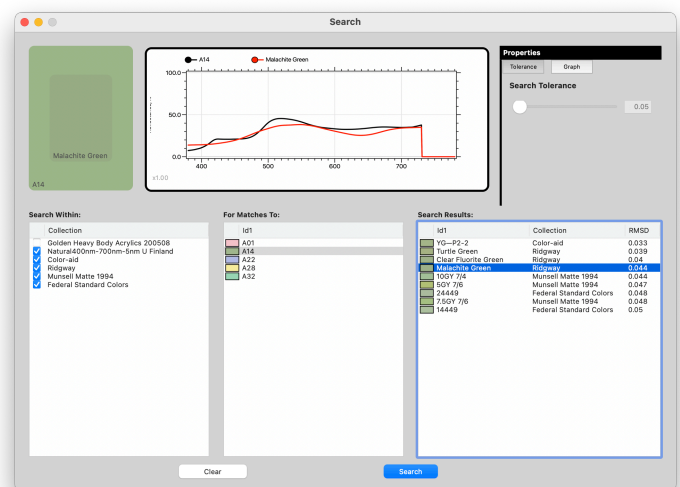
Search

Malachite Green

A14

A14

Malachite Green

100.0

50.0

0.0

400

500

600

700

v1.00

Properties

Tolerance

Graph

Search Tolerance

0.05

Search Within:

Collection

Golden Heavy Body Acrylics 200508

Natural400nm-700nm-5nm U Finland

Color-aid

Ridgway

Munsell Matte 1994

Federal Standard Colors

For Matches To:

Id1

A01

A14

A22

A28

A32

Search Results:

| Id1 | Collection | RMSD |
|---|---|---|
| YG—P2-2 | Color-aid | 0.033 |
| Turtle Green | Ridgway | 0.039 |
| Clear Fluorite Green | Ridgway | 0.04 |
| Malachite Green | Ridgway | 0.044 |
| 10GY 7/4 | Munsell Matte 1994 | 0.044 |
| 5GY 7/6 | Munsell Matte 1994 | 0.047 |
| 24449 | Federal Standard Colors | 0.048 |
| 7.5GY 7/6 | Munsell Matte 1994 | 0.048 |
| 14449 | Federal Standard Colors | 0.05 |

Clear

Search